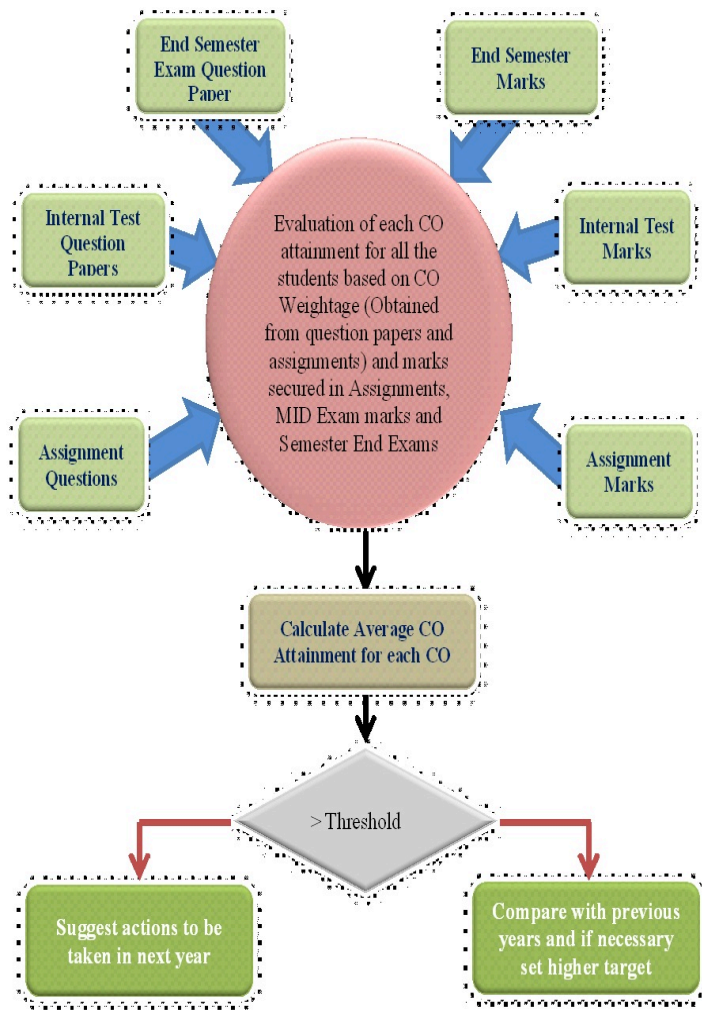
End Semester Exam Question Paper

End Semester Marks

Internal Test Question Papers

Internal Test Marks

Evaluation of each CO attainment for all the students based on CO Weightage (Obtained from question papers and assignments) and marks secured in Assignments, MID Exam marks and Semester End Exams

Assignment Questions

Assignment Marks

Calculate Average CO Attainment for each CO

>Threshold

Suggest actions to be taken in next year

Compare with previous years and if necessary set higher target